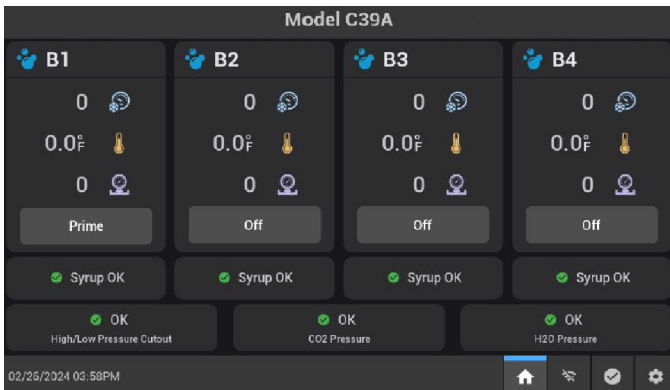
Model C39A

B1
0
0.0°F
0
Prime

B2
0
0.0°F
0
Off

B3
0
0.0°F
0
Off

B4
0
0.0°F
0
Off

Syrup OK

Syrup OK

Syrup OK

Syrup OK

OK
High/Low Pressure Cutout

OK
CO2 Pressure

OK
H2O Pressure

02/26/2024 03:58PM